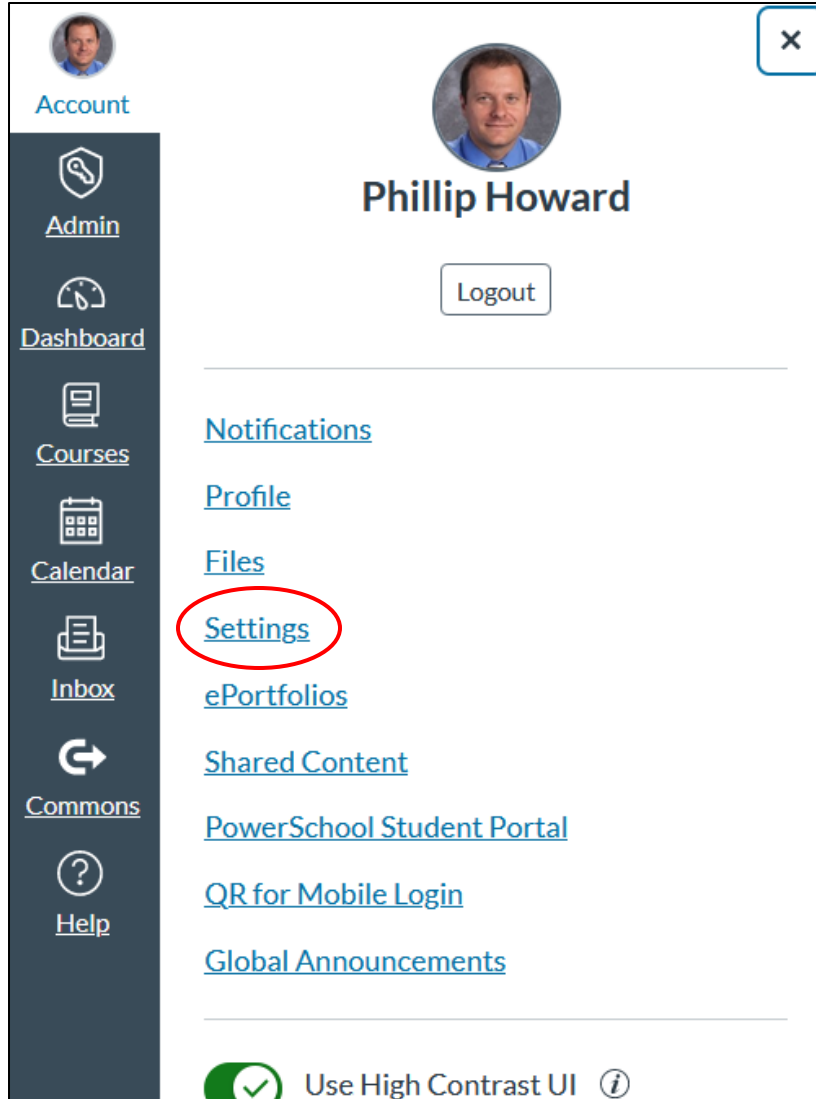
Account

Admin

Dashboard

Courses

Calendar

Inbox

Commons

Help

×

Phillip Howard

Logout

Notifications

Profile

Files

Settings

ePortfolios

Shared Content

PowerSchool Student Portal

QR for Mobile Login

Global Announcements

Use High Contrast UI